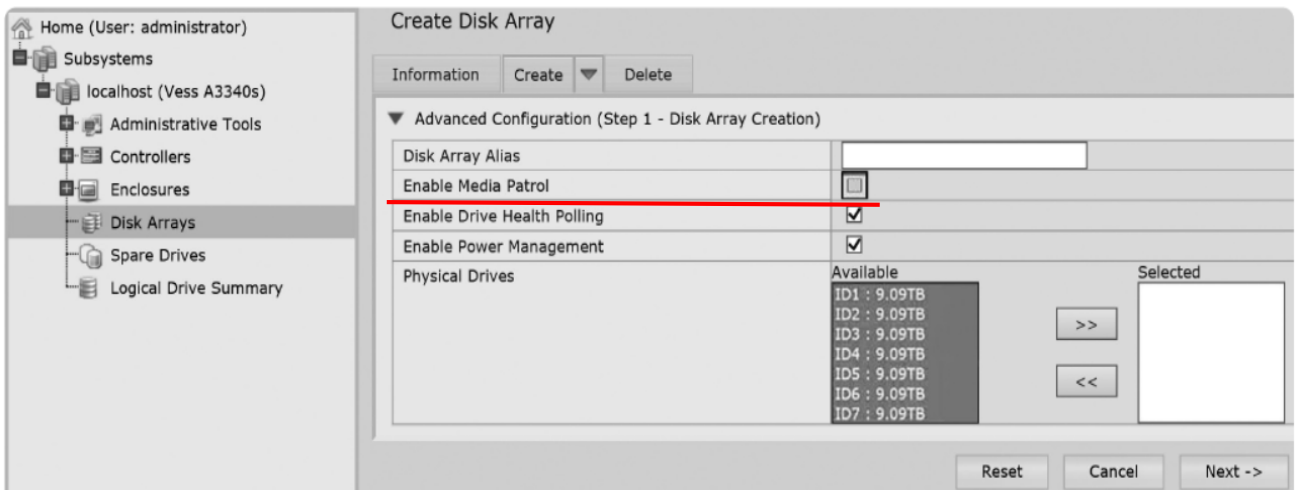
Home (User: administrator)
Subsystems
localhost (Vess A3340s)
Administrative Tools
Controllers
Enclosures
Disk Arrays
Spare Drives
Logical Drive Summary

Create Disk Array

Information | Create | Delete

▼ Advanced Configuration (Step 1 - Disk Array Creation)

| Disk Array Alias | |
|---|---|
| Enable Media Patrol | ☐ |
| Enable Drive Health Polling | ☑ |
| Enable Power Management | ☑ |
| Physical Drives | Available: ID1 : 9.09TB, ID2 : 9.09TB, ID3 : 9.09TB, ID4 : 9.09TB, ID5 : 9.09TB, ID6 : 9.09TB, ID7 : 9.09TB; >>; <<; Selected |

Reset | Cancel | Next ->